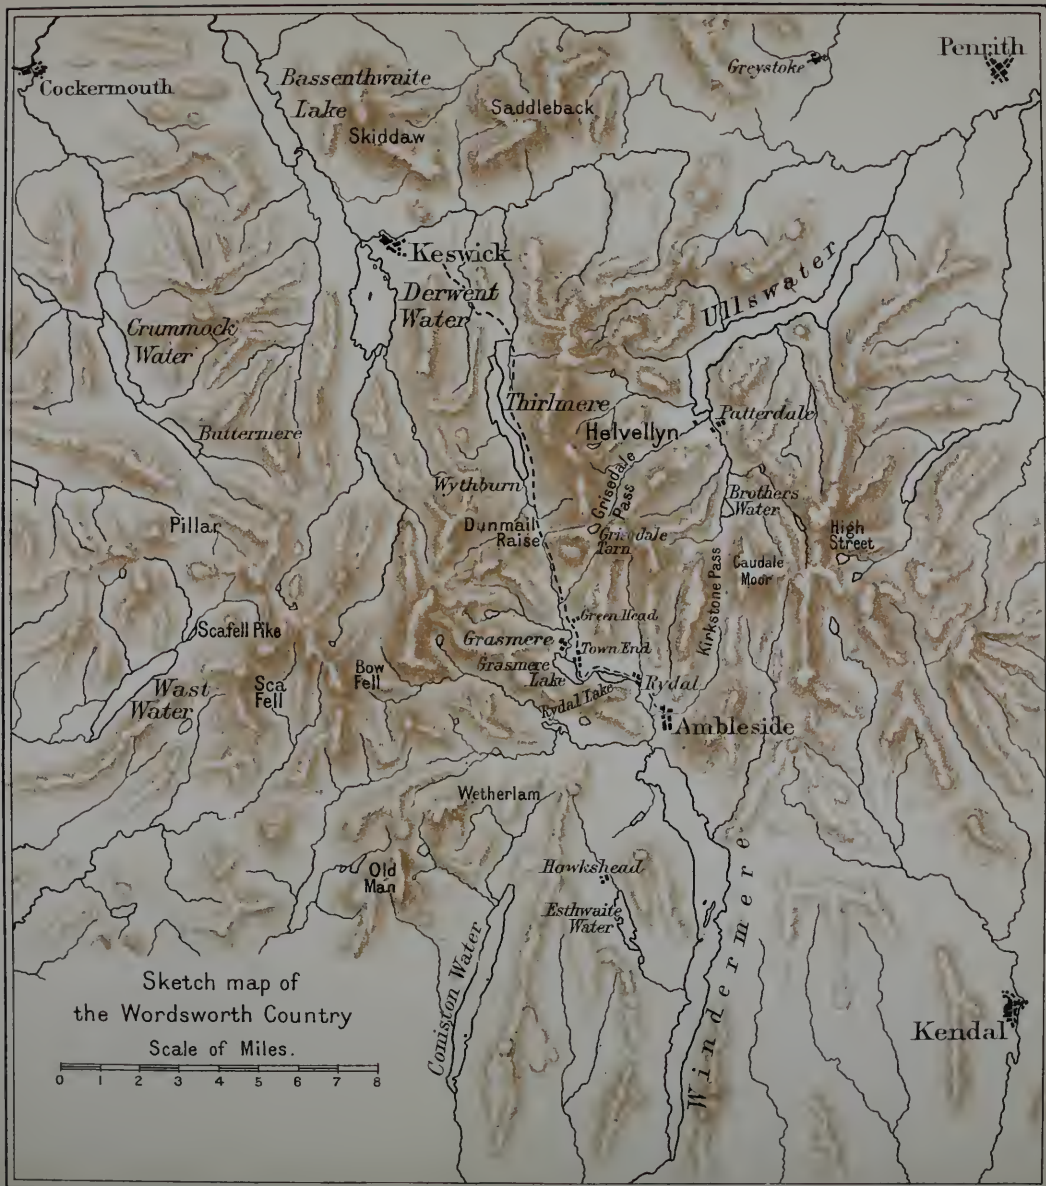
Cockermouth

Bassenthwaite Lake

Skiddaw

Saddleback

Greystoke

Penrith

Keswick

Derwent Water

Ullswater

Crummock Water

Thirlmere

Helvellyn

Patterdale

Buttermere

Wythburn

Grisedale Pass

Brothers Water

High Street

Pillar

Dunmail Raise

Grisedale Tarn

Kirkstone Pass

Caudale Moor

Green Head

Scafell Pike

Grasmere

Town End

Wast Water

Sca Fell

Bow Fell

Grasmere Lake

Rydal

Rydal Lake

Ambleside

Wetherlam

Old Man

Hawkshead

Esthwaite Water

Windermere

Coniston Water

Kendal

Sketch map of the Wordsworth Country

Scale of Miles.

0 1 2 3 4 5 6 7 8